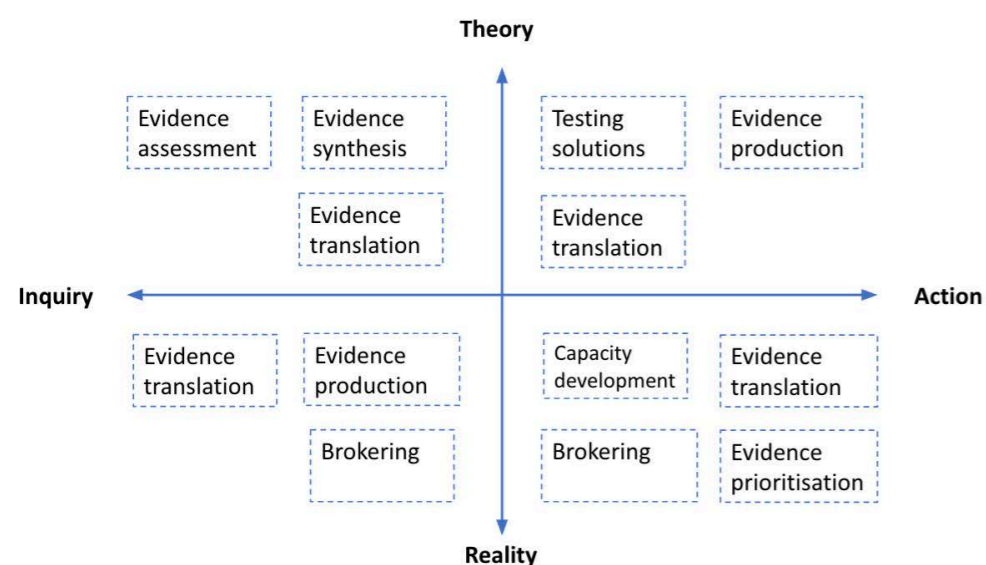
Theory

Evidence assessment

Evidence synthesis

Testing solutions

Evidence production

Evidence translation

Evidence translation

Inquiry

Action

Evidence translation

Evidence production

Capacity development

Evidence translation

Brokering

Brokering

Evidence prioritisation

Reality